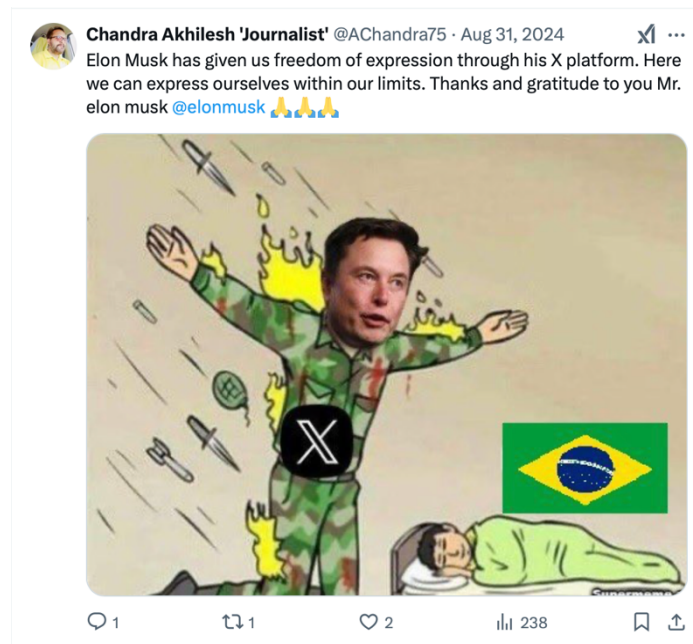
Chandra Akhilesh 'Journalist' @AChandra75 · Aug 31, 2024

Elon Musk has given us freedom of expression through his X platform. Here we can express ourselves within our limits. Thanks and gratitude to you Mr. elon musk @elonmusk 🙏🙏🙏

X

Supermeme

1 1 2 238